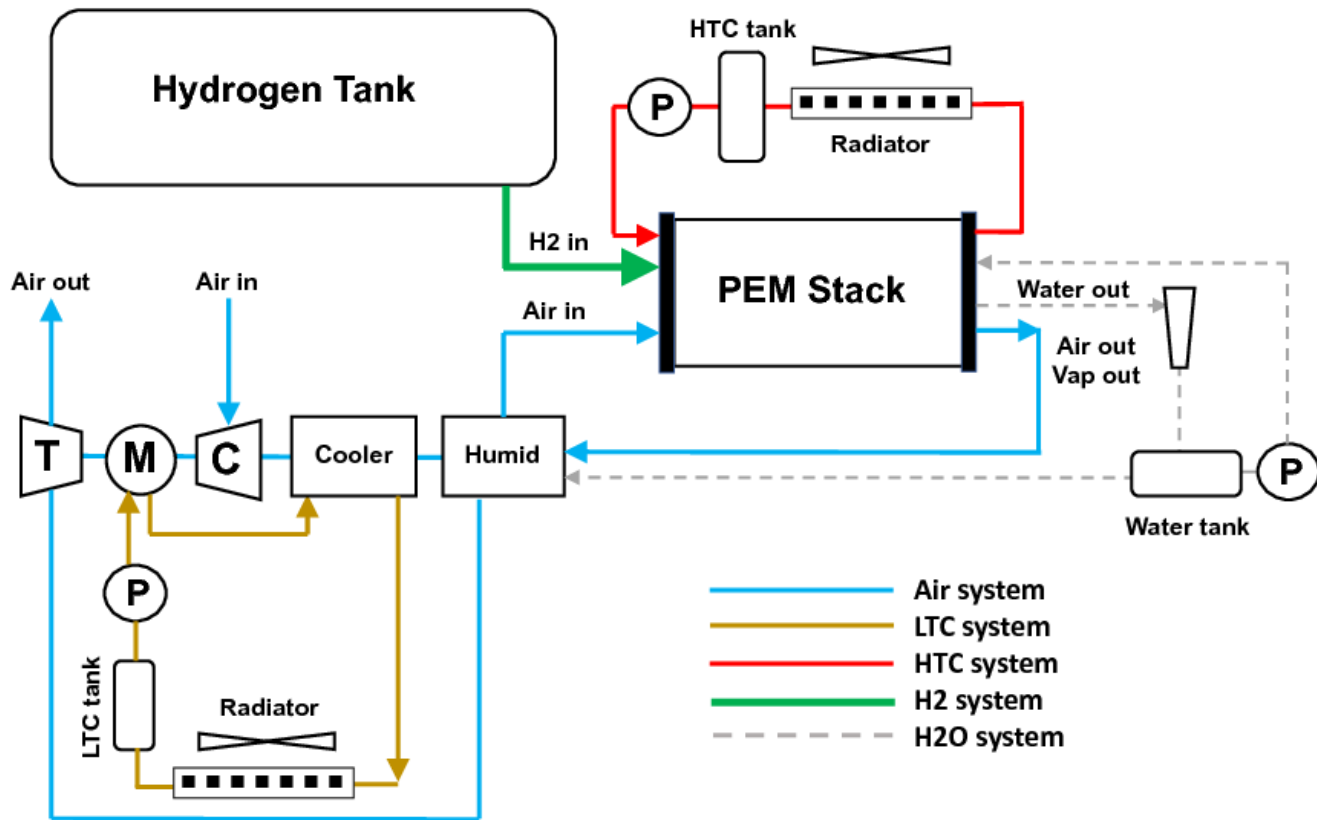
Hydrogen Tank

HTC tank

P

Radiator

H2 in

PEM Stack

Water out

Air in

Air out
Vap out

Air out

Air in

T

M

C

Cooler

Humid

P

Water tank

P

LTC tank

Radiator

Air system
LTC system
HTC system
H2 system
H2O system